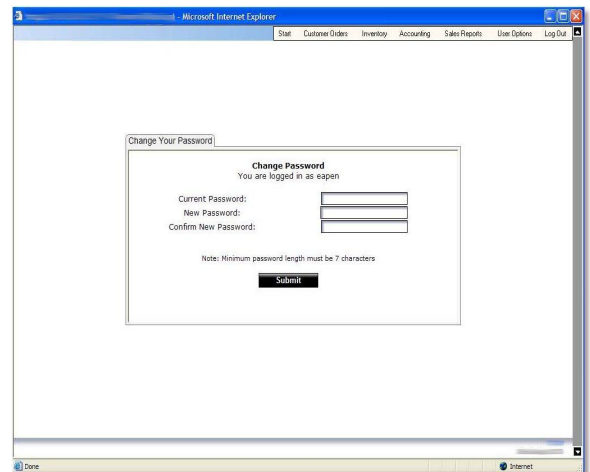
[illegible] - Microsoft Internet Explorer

Start Customer Orders Inventory Accounting Sales Reports User Options Log Out

Change Your Password

Change Password
You are logged in as eapen

Current Password:
New Password:
Confirm New Password:

Note: Minimum password length must be 7 characters

Submit

Done

Internet